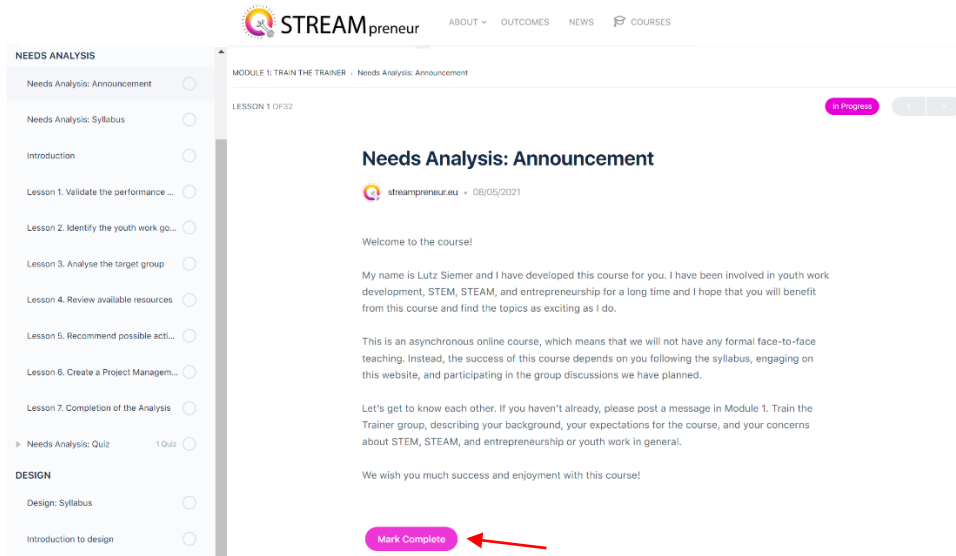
STREAMpreneur

ABOUT OUTCOMES NEWS COURSES

NEEDS ANALYSIS

Needs Analysis: Announcement

Needs Analysis: Syllabus

Introduction

Lesson 1. Validate the performance ...

Lesson 2. Identify the youth work go...

Lesson 3. Analyse the target group

Lesson 4. Review available resources

Lesson 5. Recommend possible acti...

Lesson 6. Create a Project Managem...

Lesson 7. Completion of the Analysis

Needs Analysis: Quiz 1 Quiz

DESIGN

Design: Syllabus

Introduction to design

MODULE 1: TRAIN THE TRAINER › Needs Analysis: Announcement

LESSON 1 OF 32

In Progress

Needs Analysis: Announcement

streampreneur.eu • 08/05/2021

Welcome to the course!

My name is Lutz Siemer and I have developed this course for you. I have been involved in youth work development, STEM, STEAM, and entrepreneurship for a long time and I hope that you will benefit from this course and find the topics as exciting as I do.

This is an asynchronous online course, which means that we will not have any formal face-to-face teaching. Instead, the success of this course depends on you following the syllabus, engaging on this website, and participating in the group discussions we have planned.

Let's get to know each other. If you haven't already, please post a message in Module 1. Train the Trainer group, describing your background, your expectations for the course, and your concerns about STEM, STEAM, and entrepreneurship or youth work in general.

We wish you much success and enjoyment with this course!

Mark Complete